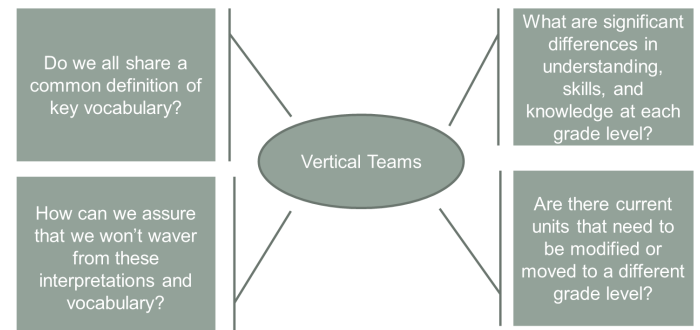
Do we all share a common definition of key vocabulary?

What are significant differences in understanding, skills, and knowledge at each grade level?

Vertical Teams

How can we assure that we won't waver from these interpretations and vocabulary?

Are there current units that need to be modified or moved to a different grade level?